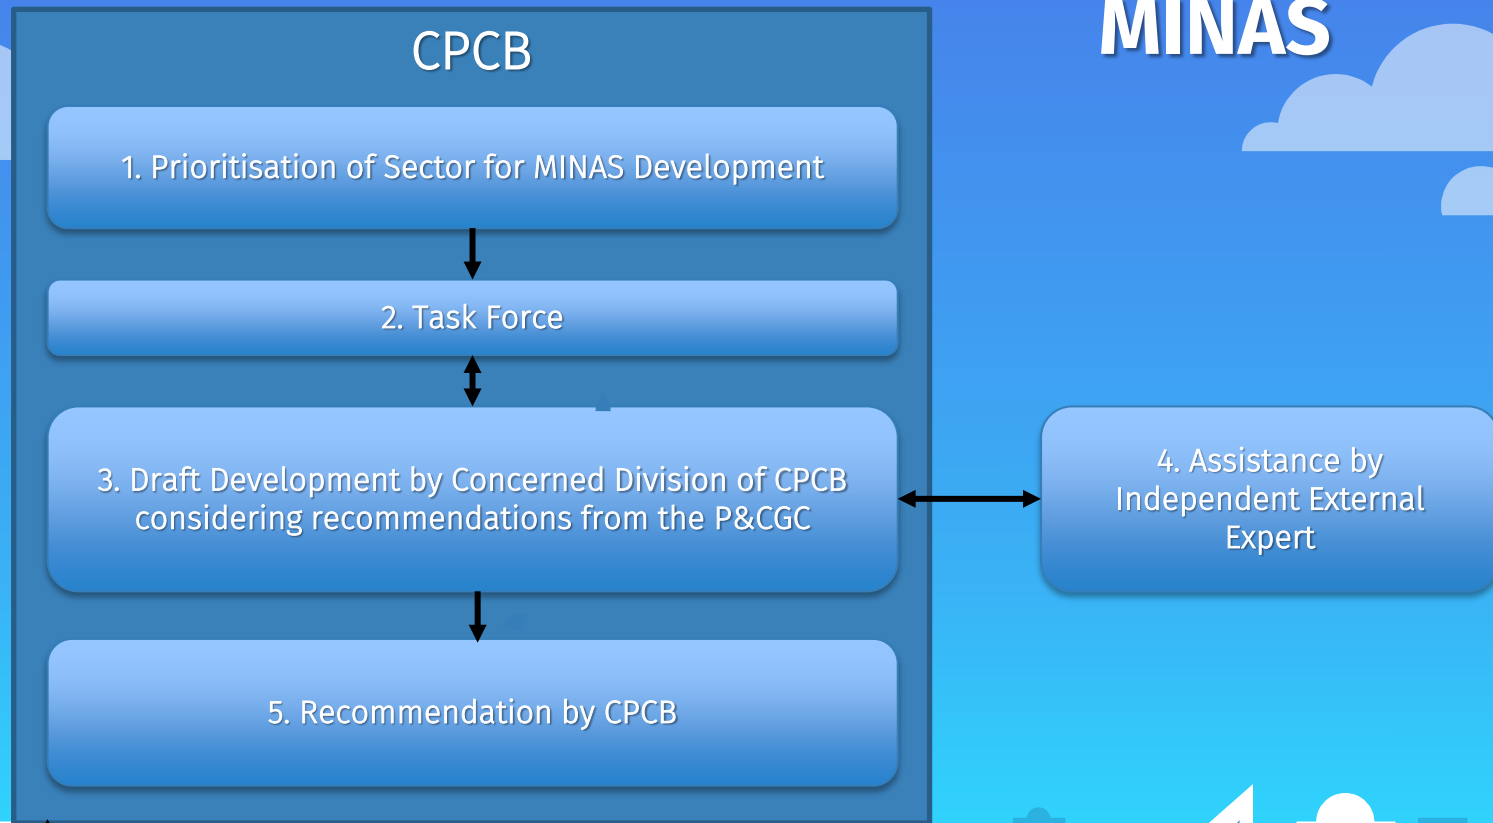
MINAS

CPCB

1. Prioritisation of Sector for MINAS Development

2. Task Force

3. Draft Development by Concerned Division of CPCB considering recommendations from the P&CGC

4. Assistance by Independent External Expert

5. Recommendation by CPCB